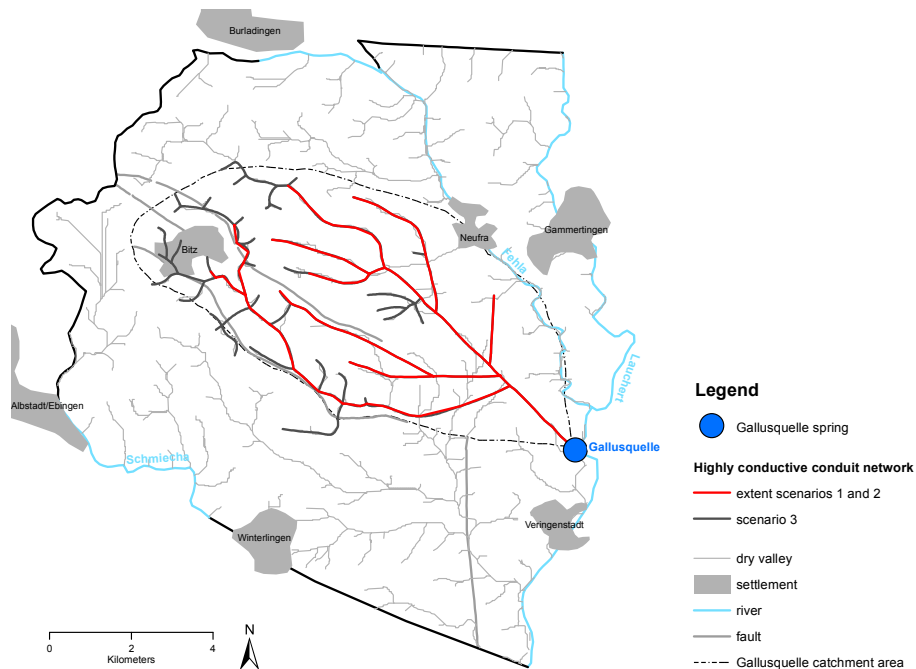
Burladingen

Neufra

Gammertingen

Fehla

Bitz

Lauchert

Albstadt/Ebingen

Schmiecha

Gallusquelle

Veringenstadt

Winterlingen

0 2 4
Kilometers

N

Legend

Gallusquelle spring

Highly conductive conduit network

extent scenarios 1 and 2

scenario 3

dry valley

settlement

river

fault

Gallusquelle catchment area